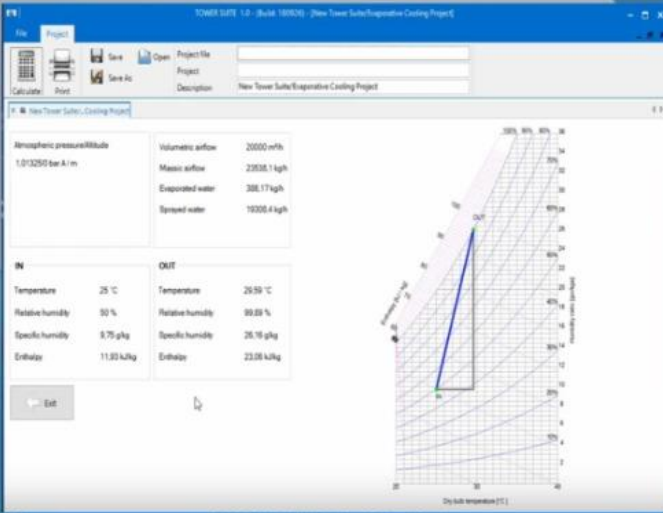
TOWER SUITE 1.0 - (Build: 180926) - [New Tower Suite/Evaporative Cooling Project]

File Project

Calculate Print Save Save As Open Project file Project Description New Tower Suite/Evaporative Cooling Project

New Tower Suite/...Cooling Project

Atmospheric pressure/Altitude
1.013250 bar A / m

| | |
|---|---|
| Volumetric airflow | 20000 m³/h |
| Massic airflow | 23538,1 kg/h |
| Evaporated water | 398,17 kg/h |
| Sprayed water | 19306,4 kg/h |

IN

| | |
|---|---|
| Temperature | 25 °C |
| Relative humidity | 50 % |
| Specific humidity | 9,75 g/kg |
| Enthalpy | 11,93 kJ/kg |

OUT

| | |
|---|---|
| Temperature | 29,59 °C |
| Relative humidity | 99,89 % |
| Specific humidity | 26,16 g/kg |
| Enthalpy | 23,06 kJ/kg |

Exit

100% 90% 80% 70% 60% 50% 40% 30% 20% 10%

OUT IN

Enthalpy [kJ / kg]

Humidity ratio [g/kg dry air]

Dry bulb temperature [°C]

20 30 40

36 34 32 30 28 26 24 22 20 18 16 14 12 10 8 6 4 2